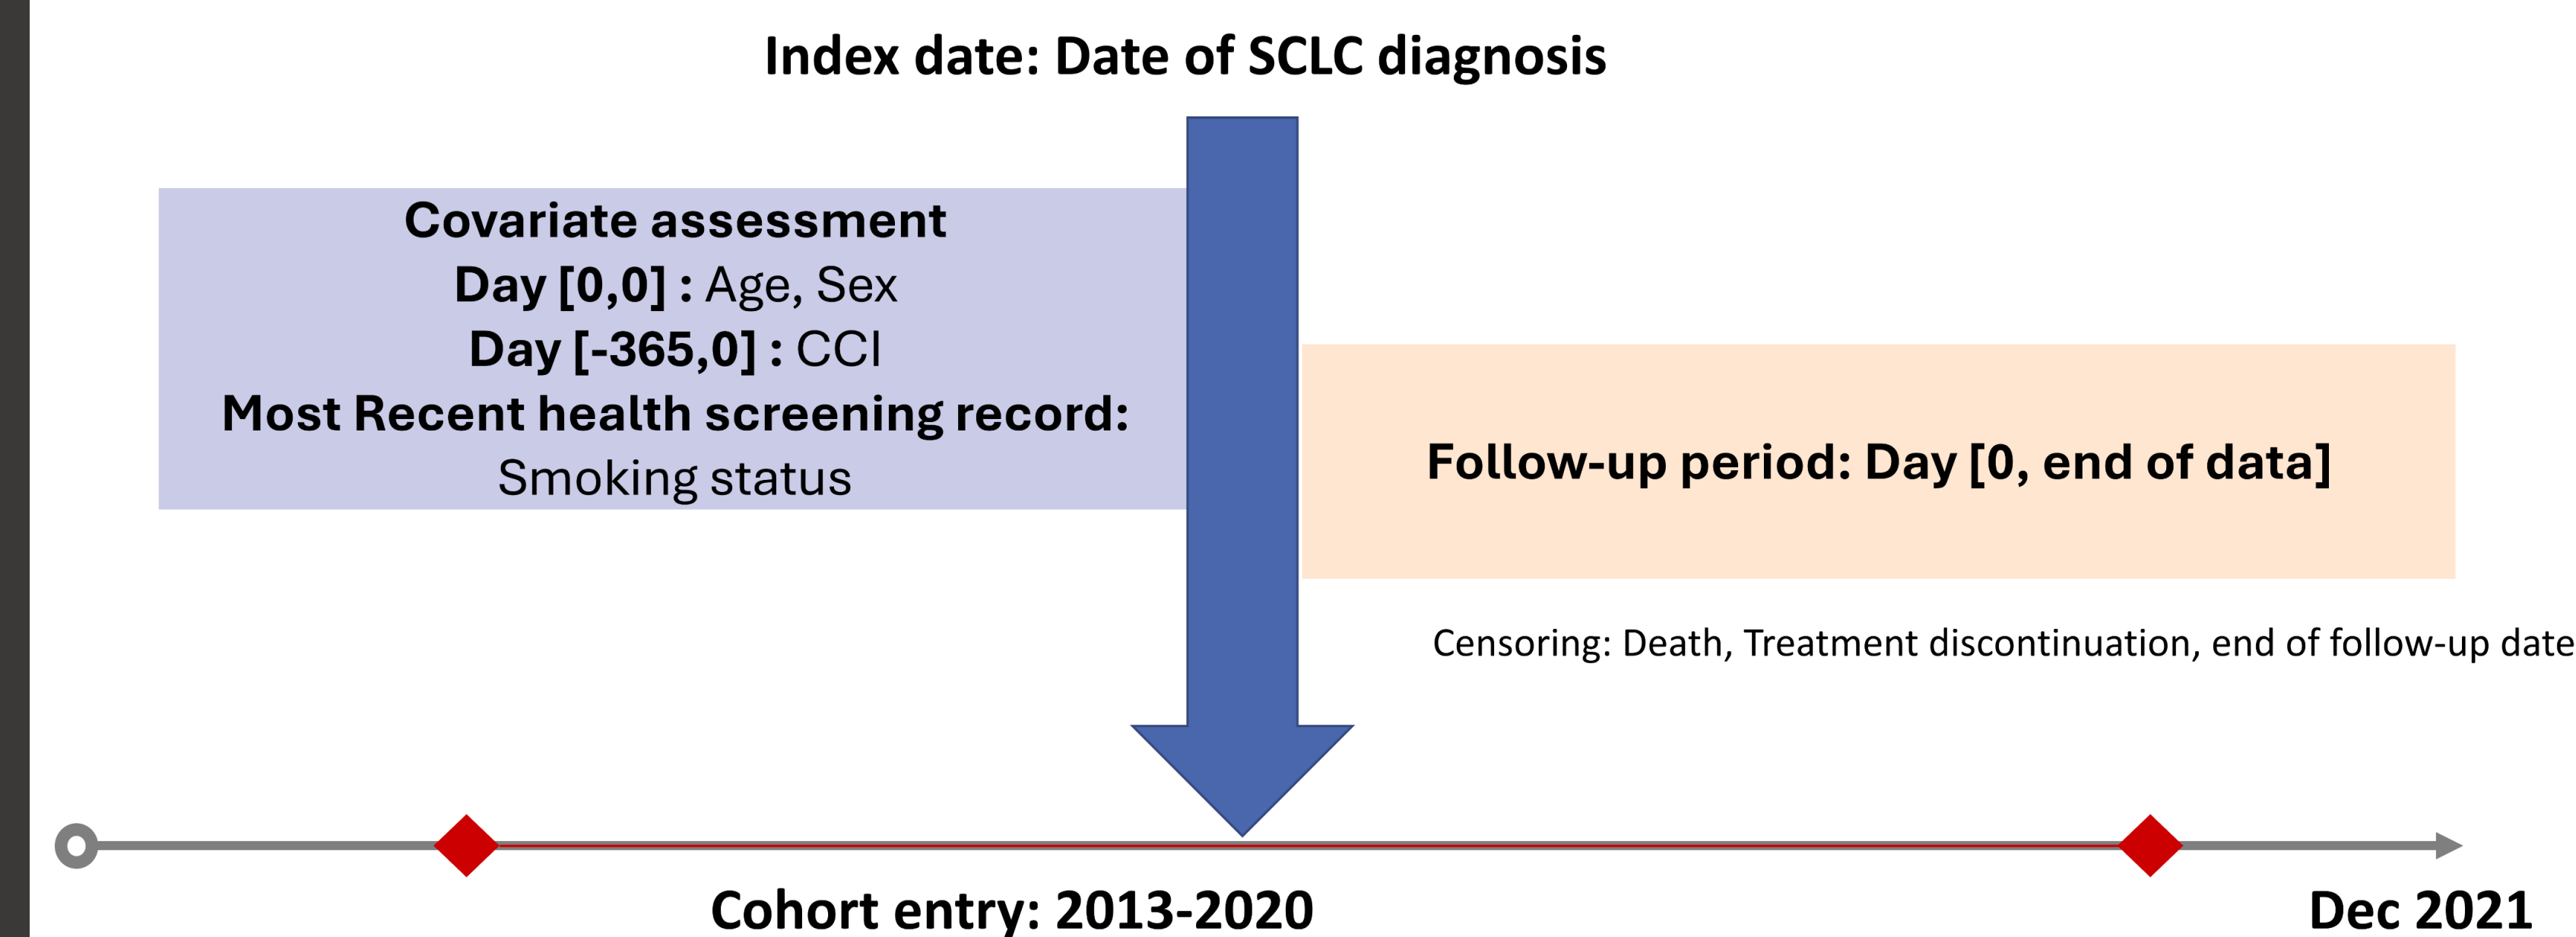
Index date: Date of SCLC diagnosis

Covariate assessment
Day [0,0] : Age, Sex
Day [-365,0] : CCI
Most Recent health screening record:
Smoking status

Follow-up period: Day [0, end of data]

Censoring: Death, Treatment discontinuation, end of follow-up date

Cohort entry: 2013-2020

Dec 2021